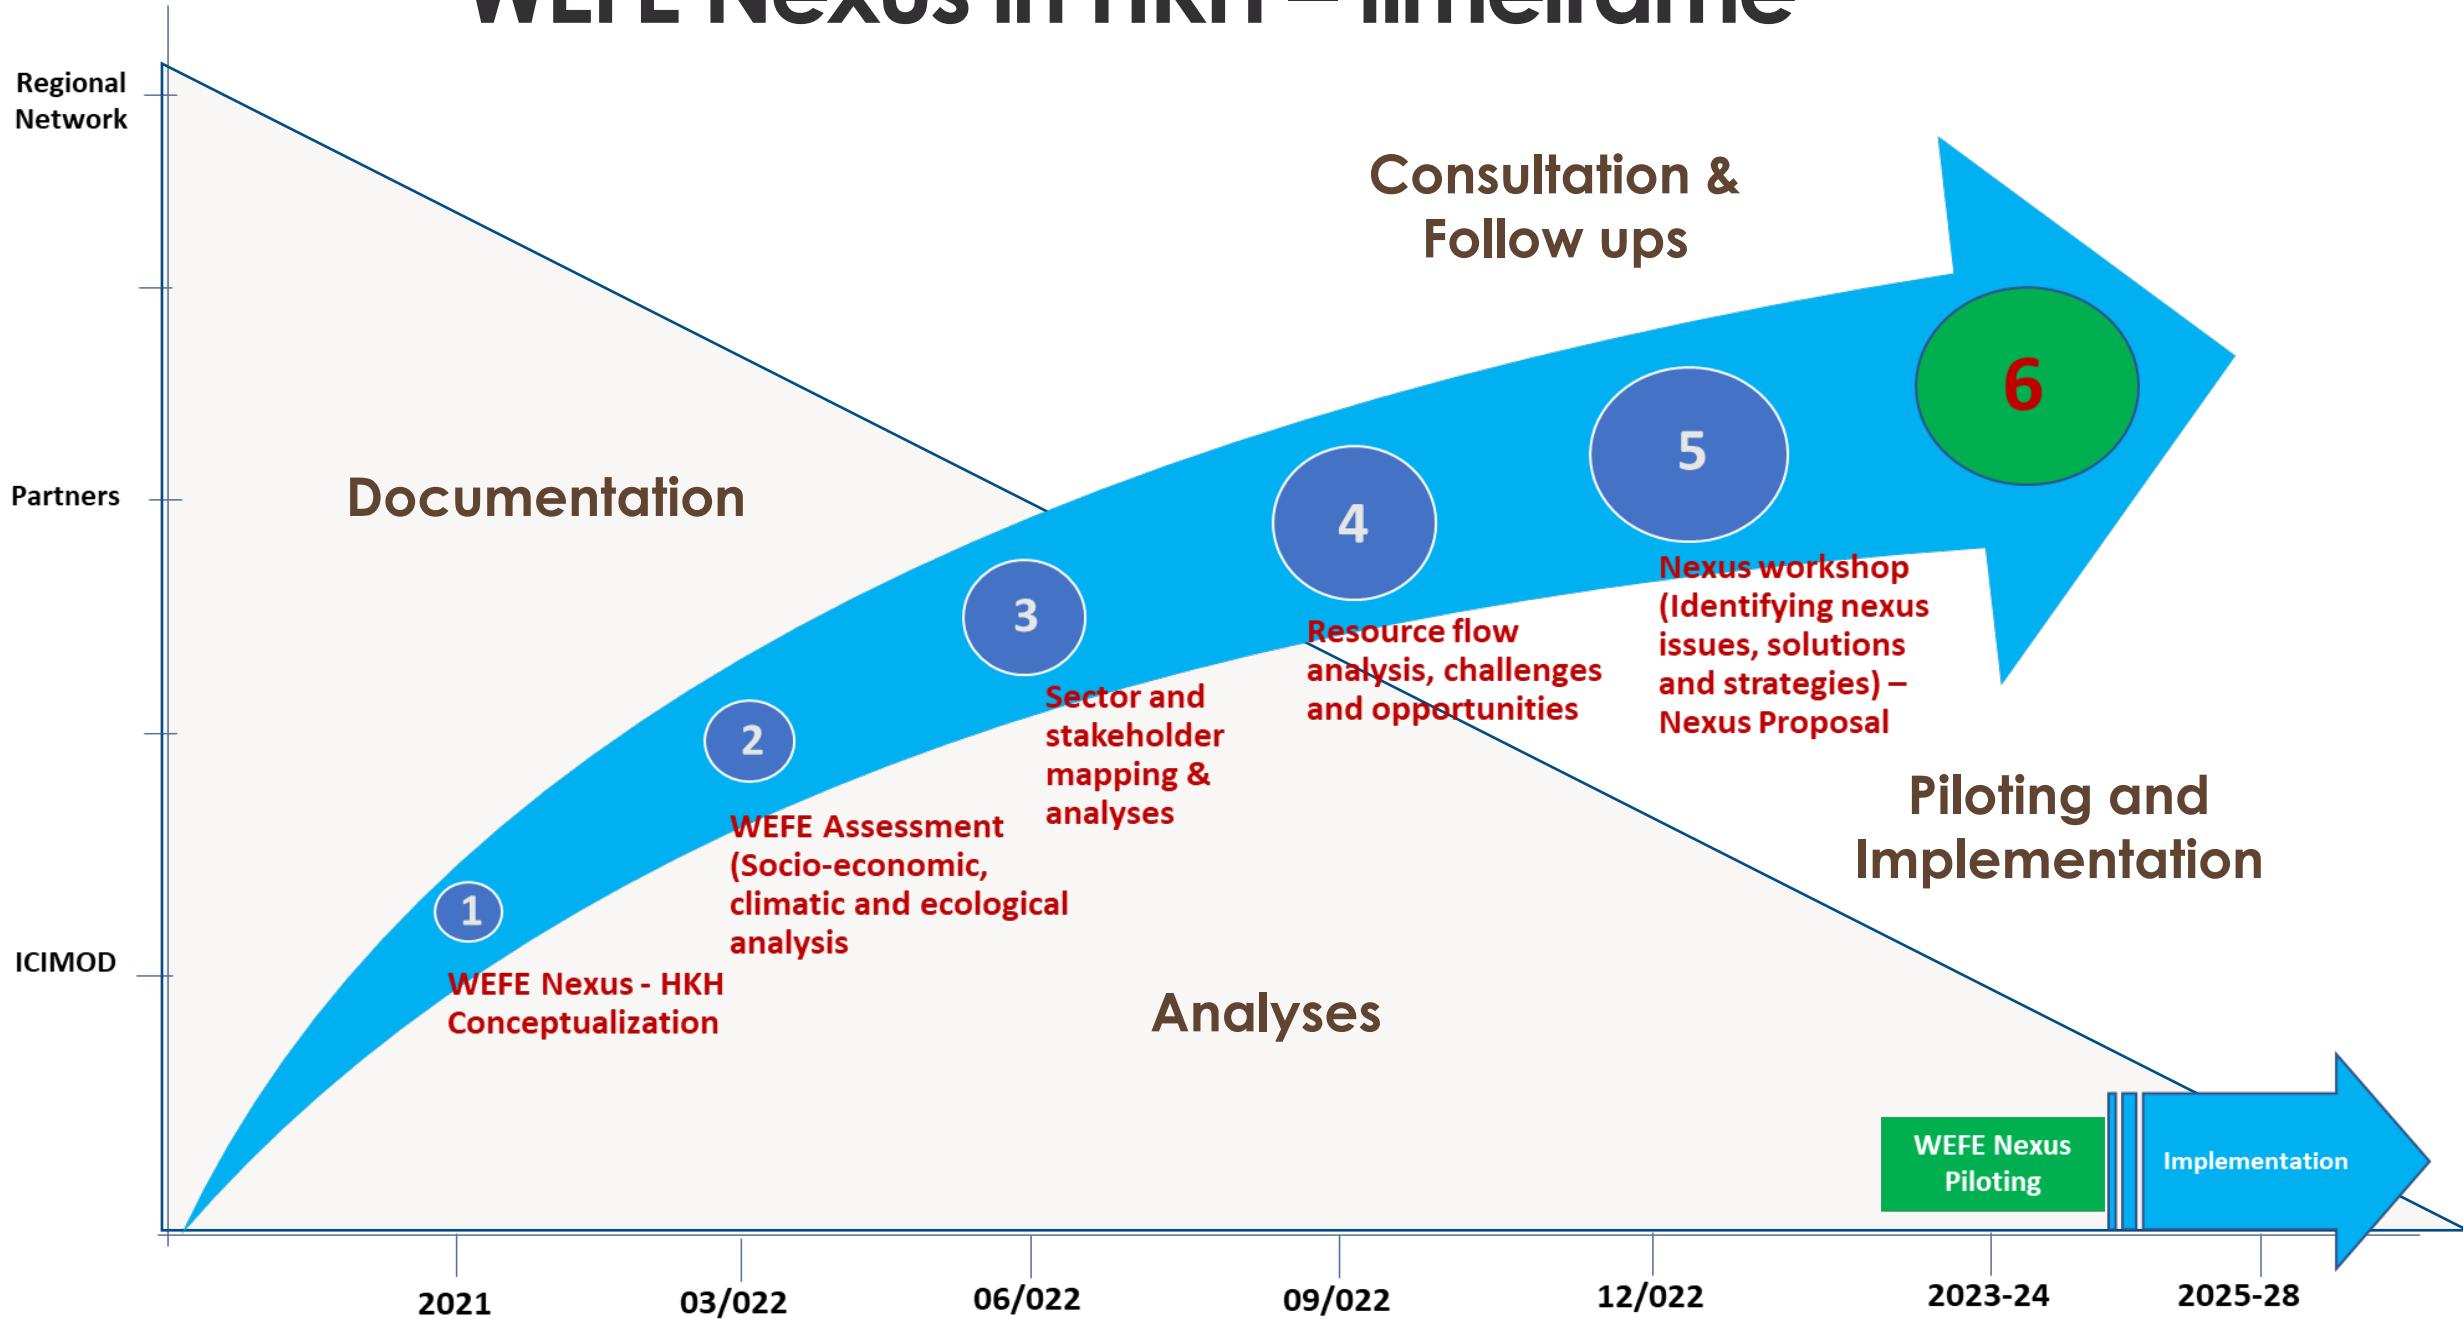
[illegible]

Regional Network

Partners

ICIMOD

Consultation & Follow ups

Documentation

1

WEFE Nexus - HKH Conceptualization

2

WEFE Assessment (Socio-economic, climatic and ecological analysis

3

Sector and stakeholder mapping & analyses

4

Resource flow analysis, challenges and opportunities

5

Nexus workshop (Identifying nexus issues, solutions and strategies) – Nexus Proposal

6

Piloting and Implementation

Analyses

WEFE Nexus Piloting

Implementation

2021

03/022

06/022

09/022

12/022

2023-24

2025-28